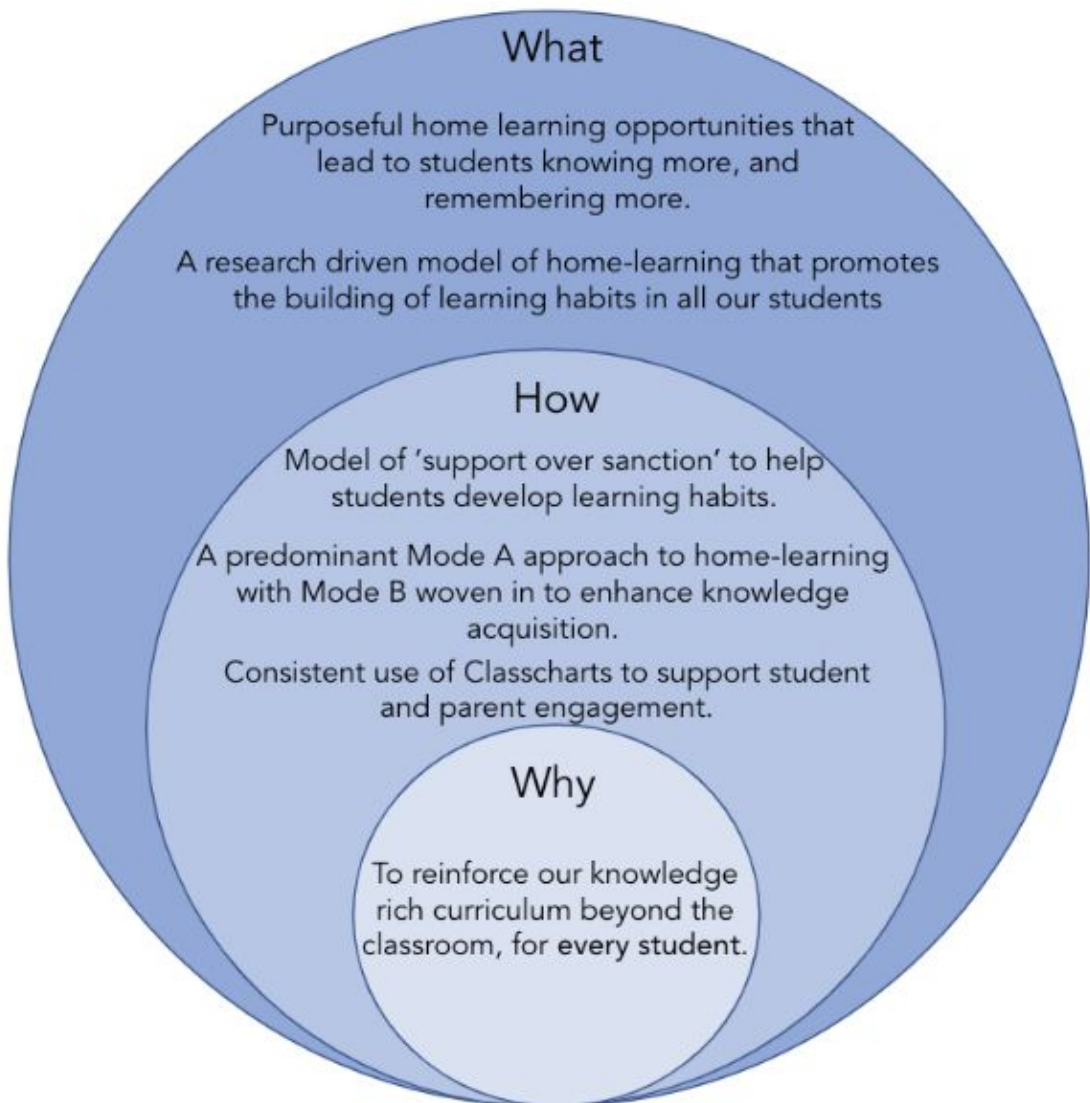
What

Purposeful home learning opportunities that lead to students knowing more, and remembering more.

A research driven model of home-learning that promotes the building of learning habits in all our students

How

Model of 'support over sanction' to help students develop learning habits.

A predominant Mode A approach to home-learning with Mode B woven in to enhance knowledge acquisition.

Consistent use of Classcharts to support student and parent engagement.

Why

To reinforce our knowledge rich curriculum beyond the classroom, for every student.